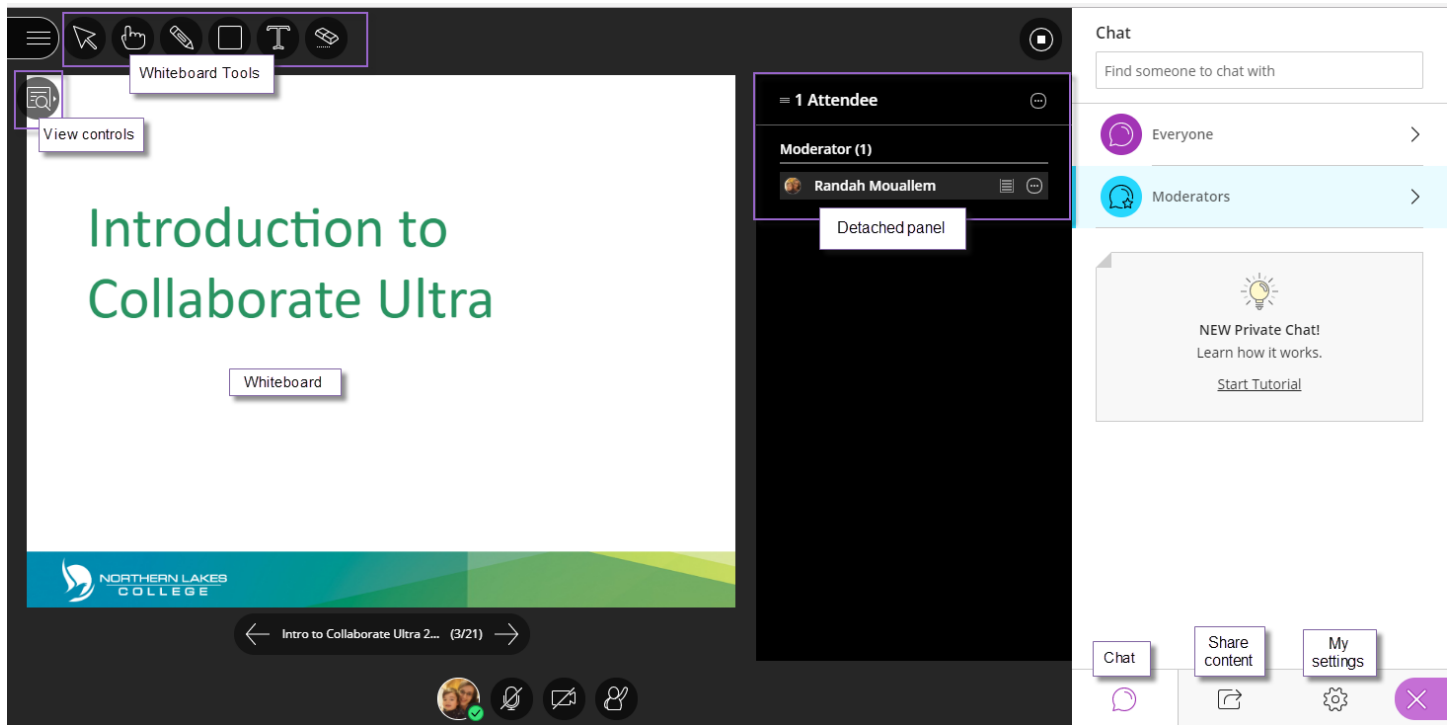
Whiteboard Tools

View controls

Introduction to Collaborate Ultra

Whiteboard

NORTHERN LAKES COLLEGE

Intro to Collaborate Ultra 2... (3/21)

1 Attendee

Moderator (1)

Randah Mouallem

Detached panel

Chat

Find someone to chat with

Everyone

Moderators

NEW Private Chat!
Learn how it works.
Start Tutorial

Chat

Share content

My settings